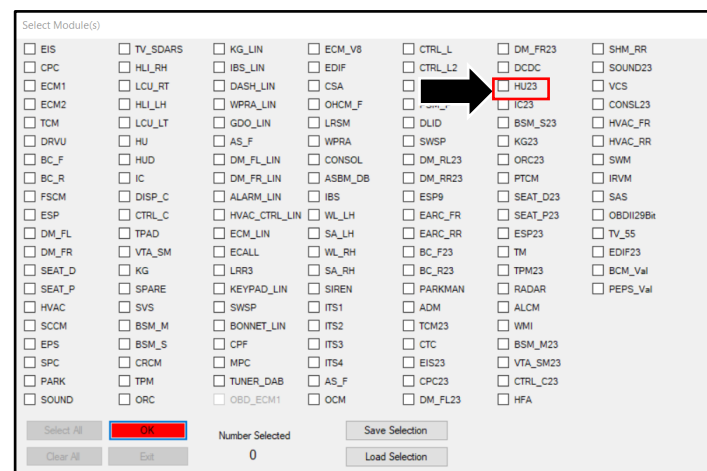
Select Module(s)

| | | | | | | |
|---|---|---|---|---|---|---|
| EIS | TV_SDARS | KG_LIN | ECM_V8 | CTRL_L | DM_FR23 | SHM_RR |
| CPC | HLI_RH | IBS_LIN | EDIF | CTRL_L2 | DCDC | SOUND23 |
| ECM1 | LCU_RT | DASH_LIN | CSA | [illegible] | HU23 | VCS |
| ECM2 | HLI_LH | WPRA_LIN | OHCM_F | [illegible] | IC23 | CONSL23 |
| TCM | LCU_LT | GDO_LIN | LRSM | DLID | BSM_S23 | HVAC_FR |
| DRVU | HU | AS_F | WPRA | SWSP | KG23 | HVAC_RR |
| BC_F | HUD | DM_FL_LIN | CONSOL | DM_RL23 | ORC23 | SWM |
| BC_R | IC | DM_FR_LIN | ASBM_DB | DM_RR23 | PTCM | IRVM |
| FSCM | DISP_C | ALARM_LIN | IBS | ESP9 | SEAT_D23 | SAS |
| ESP | CTRL_C | HVAC_CTRL_LIN | WL_LH | EARC_FR | SEAT_P23 | OBDII29Bit |
| DM_FL | TPAD | ECM_LIN | SA_LH | EARC_RR | ESP23 | TV_55 |
| DM_FR | VTA_SM | ECALL | WL_RH | BC_F23 | TM | EDIF23 |
| SEAT_D | KG | LRR3 | SA_RH | BC_R23 | TPM23 | BCM_Val |
| SEAT_P | SPARE | KEYPAD_LIN | SIREN | PARKMAN | RADAR | PEPS_Val |
| HVAC | SVS | SWSP | ITS1 | ADM | ALCM | |
| SCCM | BSM_M | BONNET_LIN | ITS2 | TCM23 | WMI | |
| EPS | BSM_S | CPF | ITS3 | CTC | BSM_M23 | |
| SPC | CRCM | MPC | ITS4 | EIS23 | VTA_SM23 | |
| PARK | TPM | TUNER_DAB | AS_F | CPC23 | CTRL_C23 | |
| SOUND | ORC | OBD_ECM1 | OCM | DM_FL23 | HFA | |

Select All
OK
Number Selected
0
Save Selection
Clear All
Exit
Load Selection